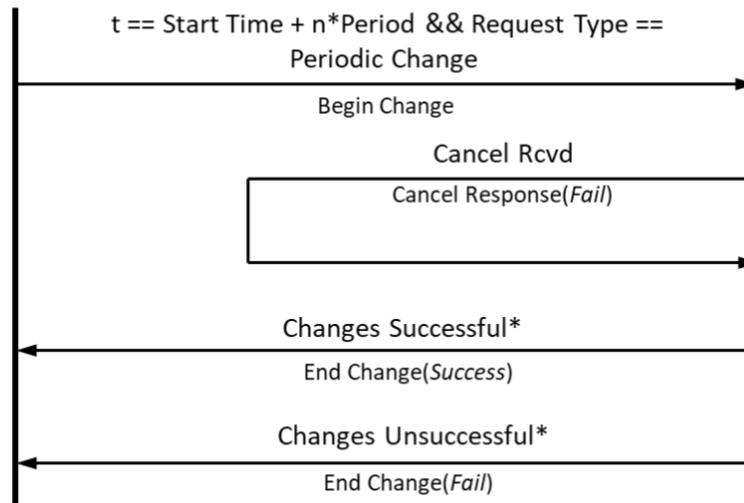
t == Start Time + n*Period && Request Type == Periodic Change

Begin Change

Cancel Rcvd

Cancel Response(*Fail*)

Changes Successful*

End Change(*Success*)

Changes Unsuccessful*

End Change(*Fail*)